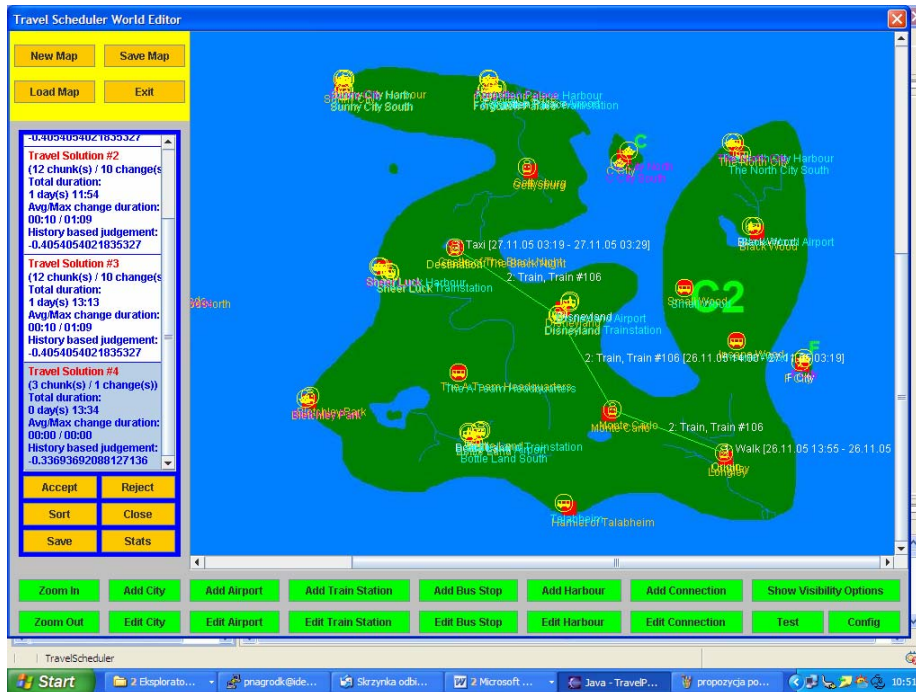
Travel Scheduler World Editor

New Map
Save Map
Load Map
Exit

-0.4054054021835327
Travel Solution #2
(12 chunk(s) / 10 change(s
Total duration:
1 day(s) 11:54
Avg/Max change duration:
00:10 / 01:09
History based judgement:
-0.4054054021835327
Travel Solution #3
(12 chunk(s) / 10 change(s
Total duration:
1 day(s) 13:13
Avg/Max change duration:
00:10 / 01:09
History based judgement:
-0.4054054021835327
Travel Solution #4
(3 chunk(s) / 1 change(s))
Total duration:
0 day(s) 13:34
Avg/Max change duration:
00:00 / 00:00
History based judgement:
-0.33693692088127136

Accept
Reject
Sort
Close
Save
Stats

Sunny City Harbour
Sunny City South
Forgotten Palace Harbour
Gettysburg
C
C City
C City South
The North City Harbour
The North City South
Black Wood Airport
Black Wood
Taxi [27.11.05 03:19 - 27.11.05 03:29]
Destination The Black Night
2: Train, Train #106
Sheer Luck Harbour
Sheer Luck Trainstation
Small Wood
C2
Disneyland Airport
Disneyland Trainstation
2: Train, Train #106 [26.11.05 14:00 - 27.11.05 03:19]
F
F City
The A-Team Headquarters
Bletchley Park
Monte Carlo
2: Train, Train #106
Bottle Land Trainstation
Bottle Land South
Walk [26.11.05 13:55 - 26.11.05
Longley
Hamlet of Talabheim

Zoom In
Add City
Add Airport
Add Train Station
Add Bus Stop
Add Harbour
Add Connection
Show Visibility Options
Zoom Out
Edit City
Edit Airport
Edit Train Station
Edit Bus Stop
Edit Harbour
Edit Connection
Test
Config

TravelScheduler
Start
2 Eksplorato...
pnagrodk@ide...
Skrzynka odbi...
2 Microsoft ...
Java - TravelP...
propozycja po...
10:51